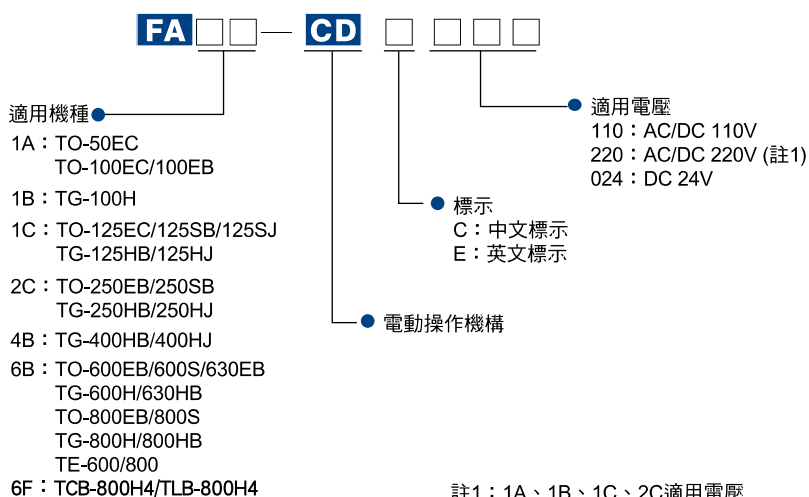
FA □□ — CD □ □□□

適用機種
1A：TO-50EC
TO-100EC/100EB
1B：TG-100H
1C：TO-125EC/125SB/125SJ
TG-125HB/125HJ
2C：TO-250EB/250SB
TG-250HB/250HJ
4B：TG-400HB/400HJ
6B：TO-600EB/600S/630EB
TG-600H/630HB
TO-800EB/800S
TG-800H/800HB
TE-600/800
6F：TCB-800H4/TLB-800H4

電動操作機構

標示
C：中文標示
E：英文標示

適用電壓
110：AC/DC 110V
220：AC/DC 220V (註1)
024：DC 24V

註1：1A、1B、1C、2C適用電壓